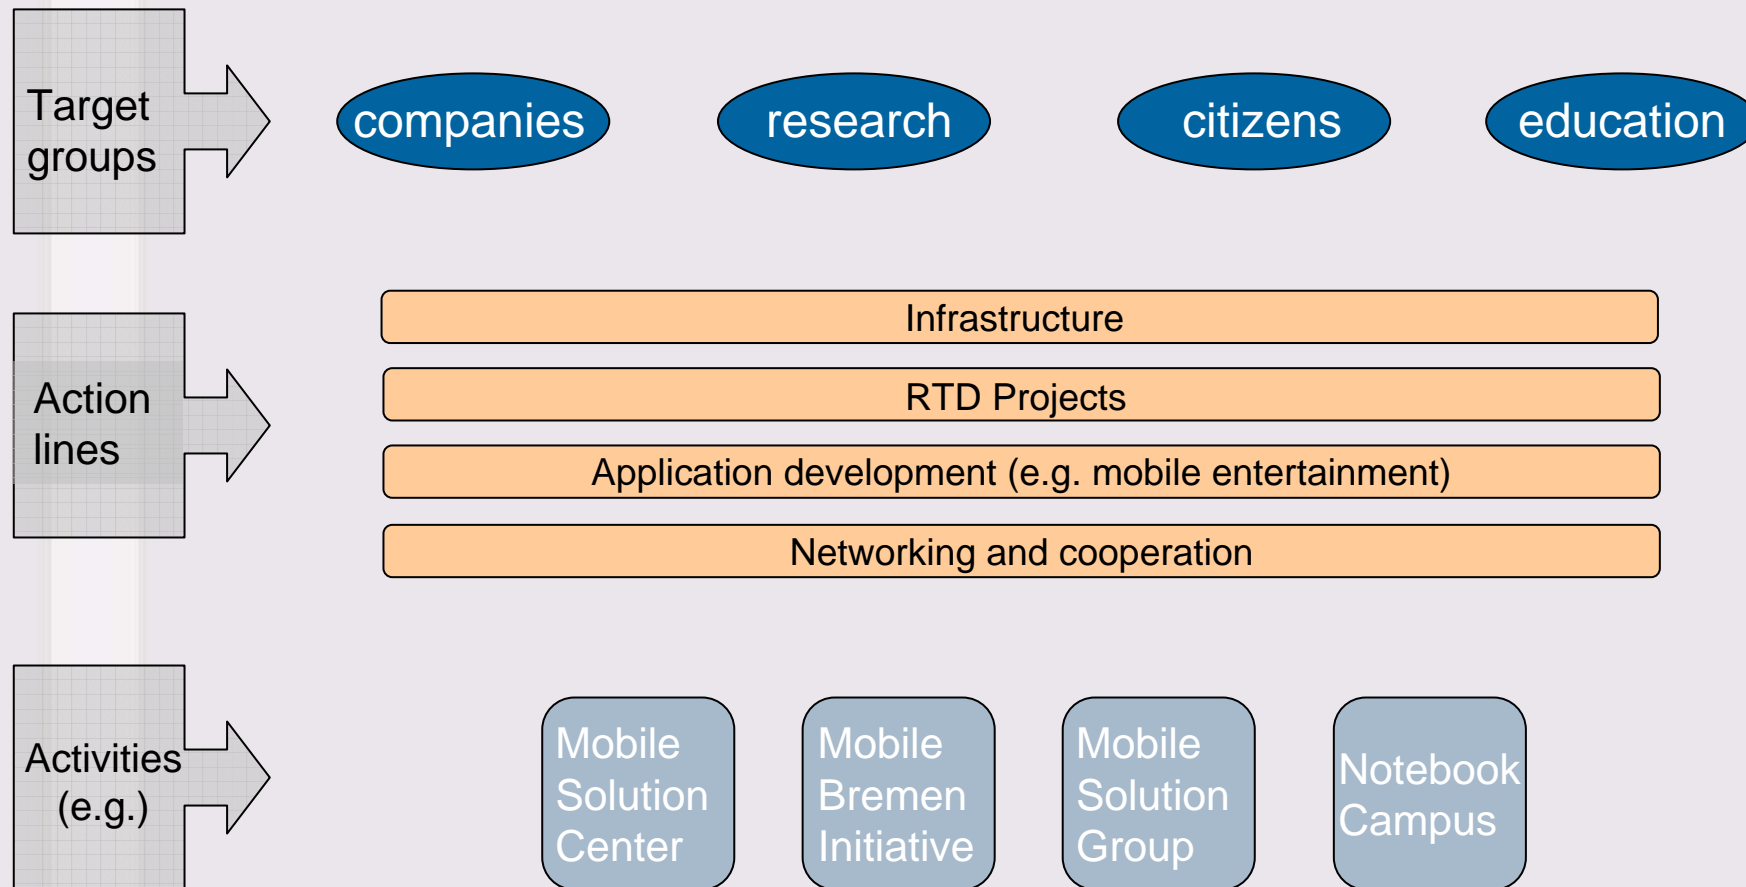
Target groups

companies

research

citizens

education

Action lines

Infrastructure

RTD Projects

Application development (e.g. mobile entertainment)

Networking and cooperation

Activities (e.g.)

Mobile Solution Center

Mobile Bremen Initiative

Mobile Solution Group

Notebook Campus